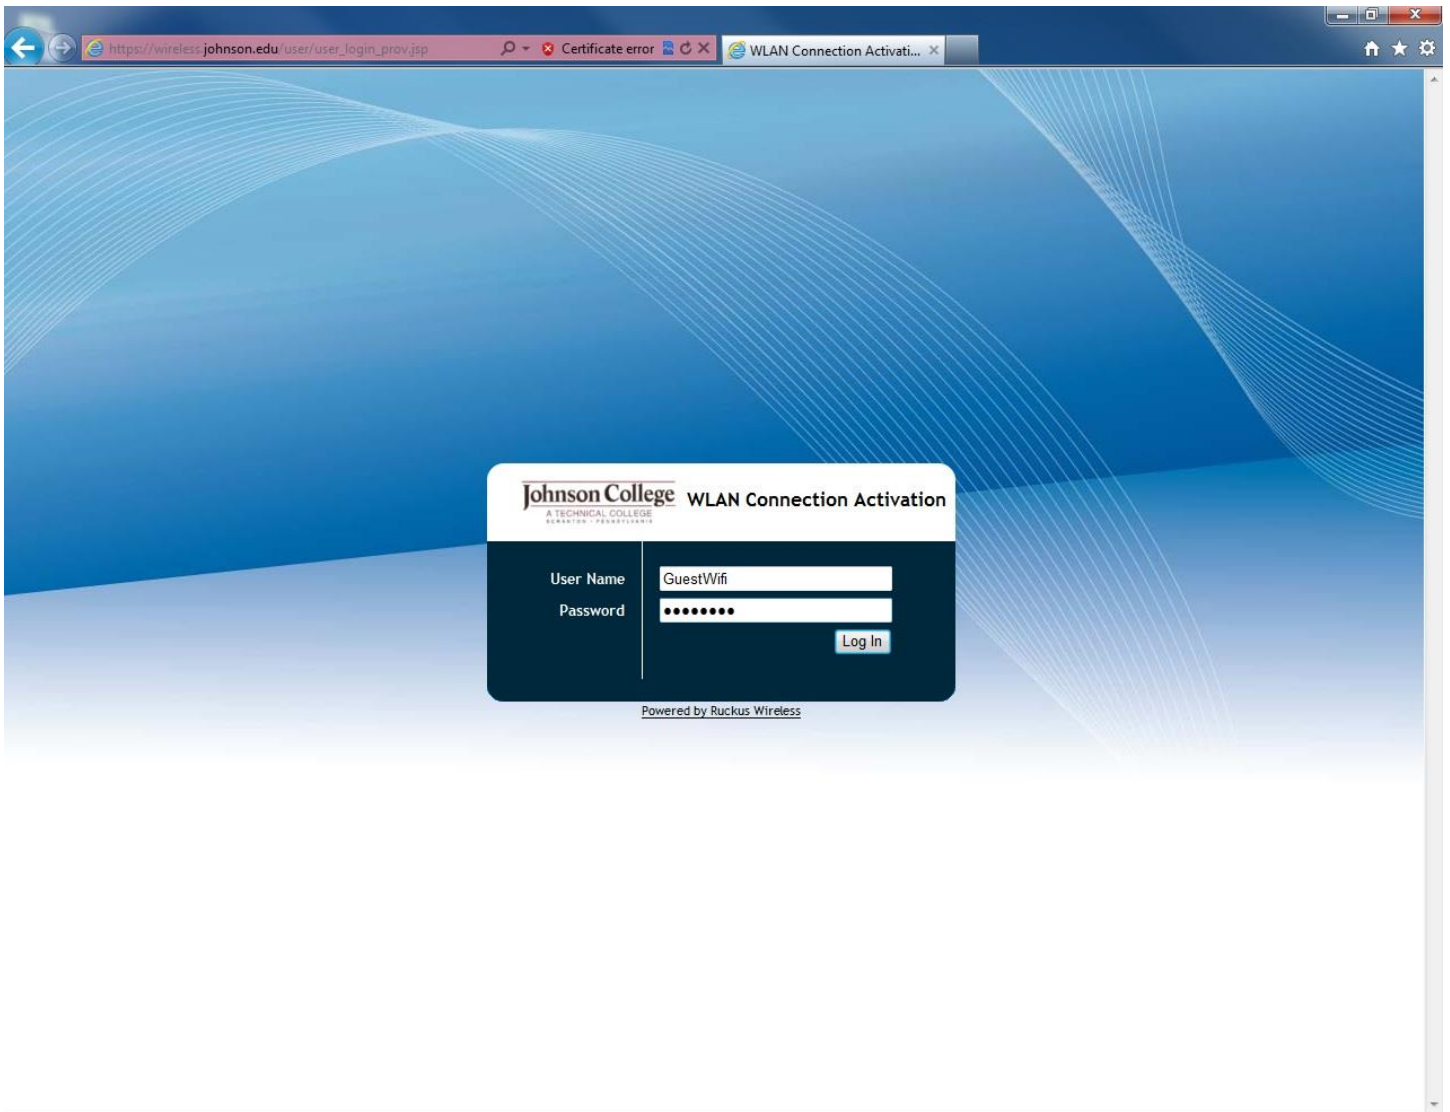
https://wireless.johnson.edu/user/user_login_prov.jsp
Certificate error
WLAN Connection Activati...

Johnson College
A TECHNICAL COLLEGE
SCRANTON · PENNSYLVANIA
WLAN Connection Activation

User Name GuestWifi
Password ••••••••
Log In

Powered by Ruckus Wireless